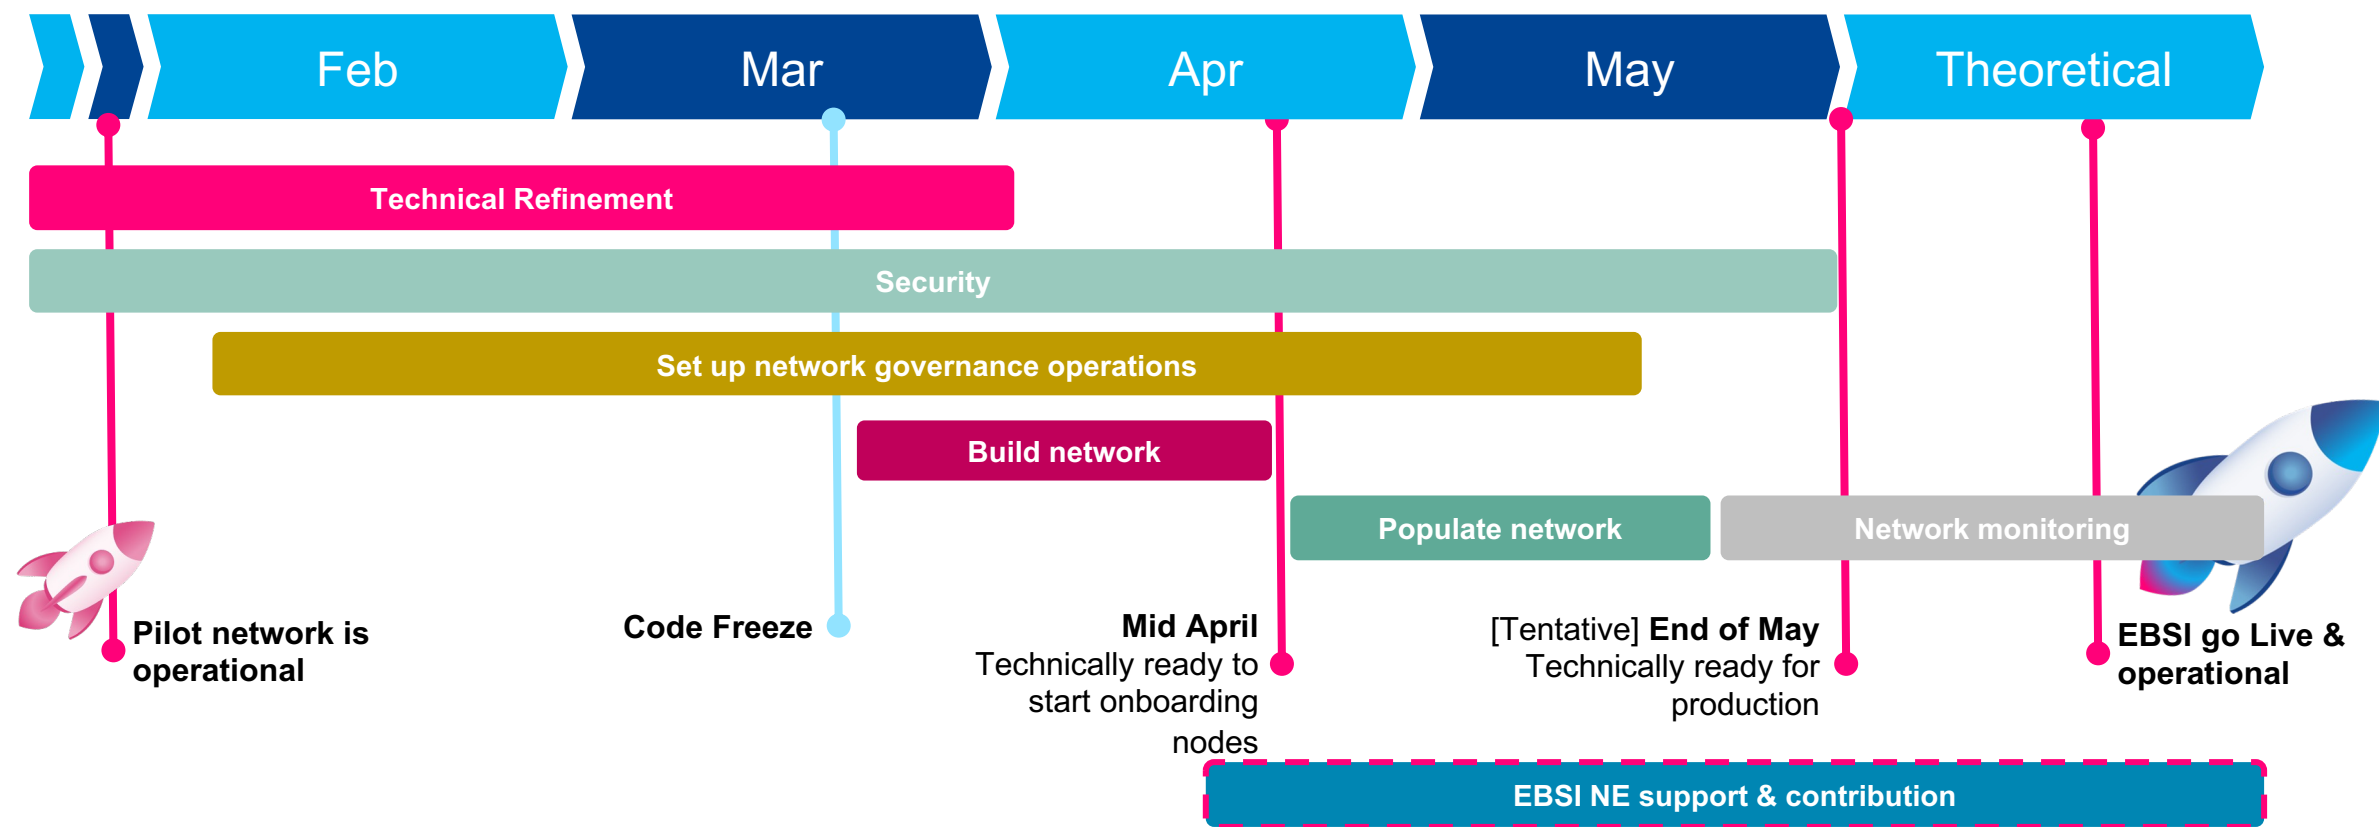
Feb
Mar
Apr
May
Theoretical

Technical Refinement

Security

Set up network governance operations

Build network

Populate network

Network monitoring

Pilot network is operational

Code Freeze

Mid April
Technically ready to start onboarding nodes

[Tentative] End of May
Technically ready for production

EBSI go Live & operational

EBSI NE support & contribution